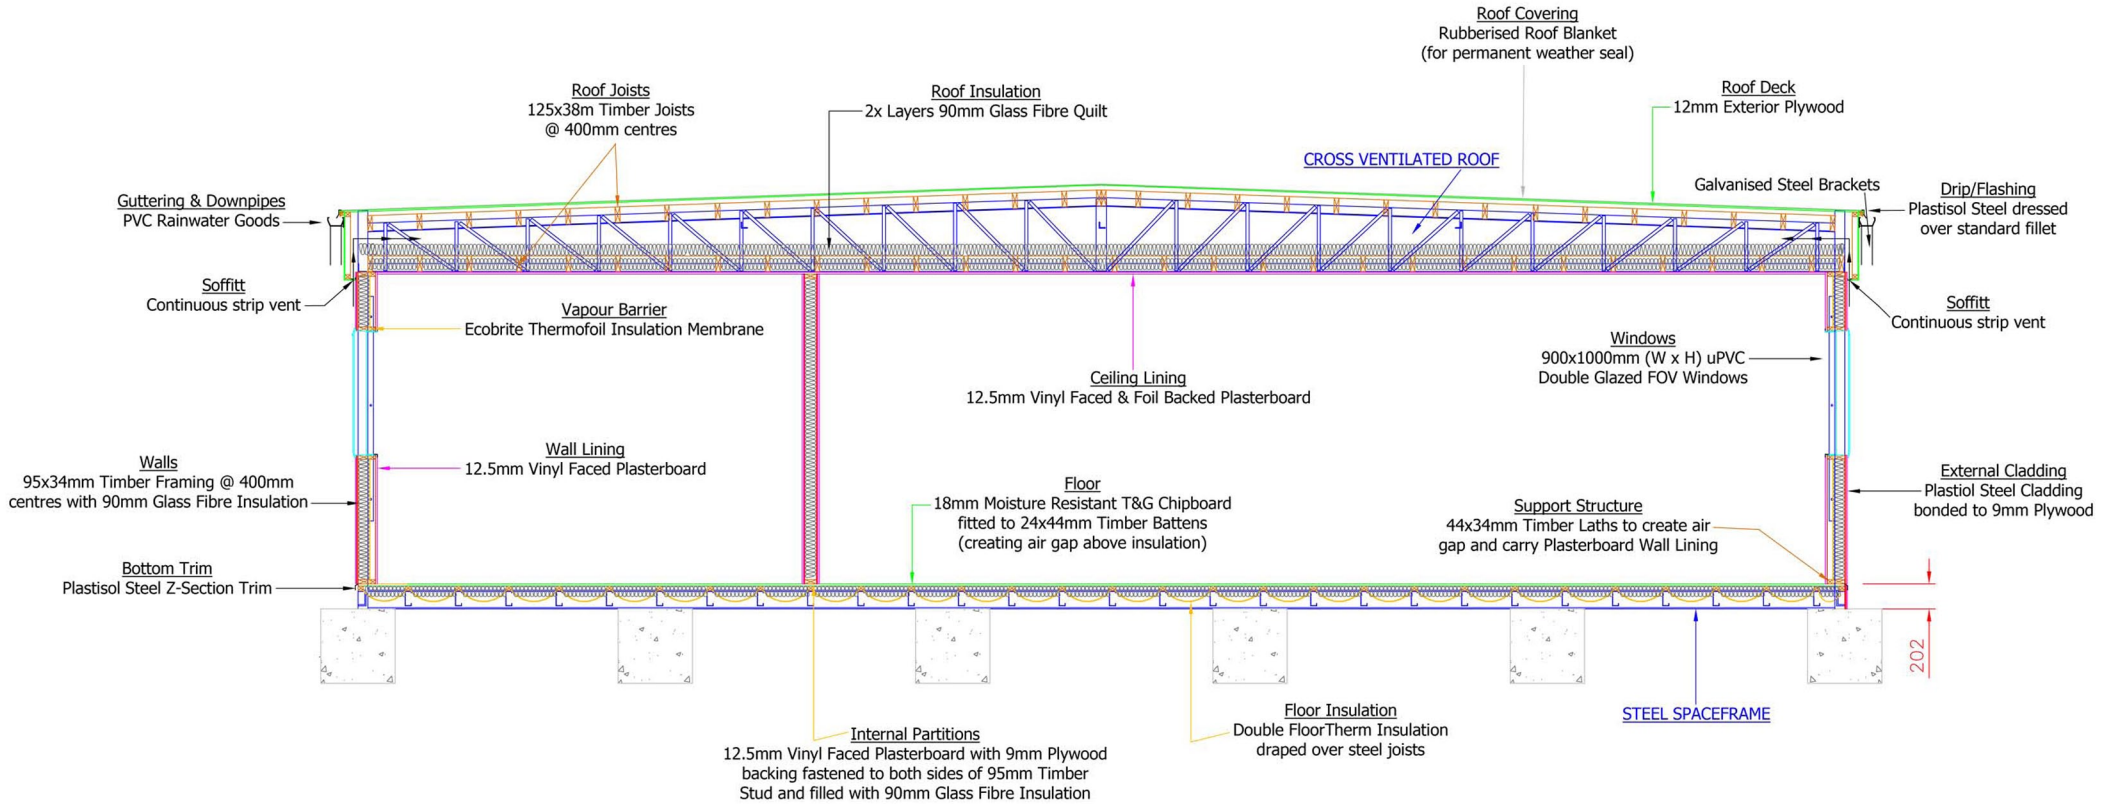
Roof Covering
Rubberised Roof Blanket
(for permanent weather seal)

Roof Joists
125x38m Timber Joists
@ 400mm centres

Roof Insulation
2x Layers 90mm Glass Fibre Quilt

Roof Deck
12mm Exterior Plywood

CROSS VENTILATED ROOF

Galvanised Steel Brackets

Guttering & Downpipes
PVC Rainwater Goods

Drip/Flashing
Plastisol Steel dressed over standard fillet

Soffitt
Continuous strip vent

Vapour Barrier
Ecobrite Thermofoil Insulation Membrane

Soffitt
Continuous strip vent

Windows
900x1000mm (W x H) uPVC
Double Glazed FOV Windows

Ceiling Lining
12.5mm Vinyl Faced & Foil Backed Plasterboard

Wall Lining
12.5mm Vinyl Faced Plasterboard

Walls
95x34mm Timber Framing @ 400mm centres with 90mm Glass Fibre Insulation

Floor
18mm Moisture Resistant T&G Chipboard fitted to 24x44mm Timber Battens (creating air gap above insulation)

External Cladding
Plastiol Steel Cladding bonded to 9mm Plywood

Support Structure
44x34mm Timber Laths to create air gap and carry Plasterboard Wall Lining

Bottom Trim
Plastisol Steel Z-Section Trim

202

Floor Insulation
Double FloorTherm Insulation draped over steel joists

STEEL SPACEFRAME

Internal Partitions
12.5mm Vinyl Faced Plasterboard with 9mm Plywood backing fastened to both sides of 95mm Timber Stud and filled with 90mm Glass Fibre Insulation